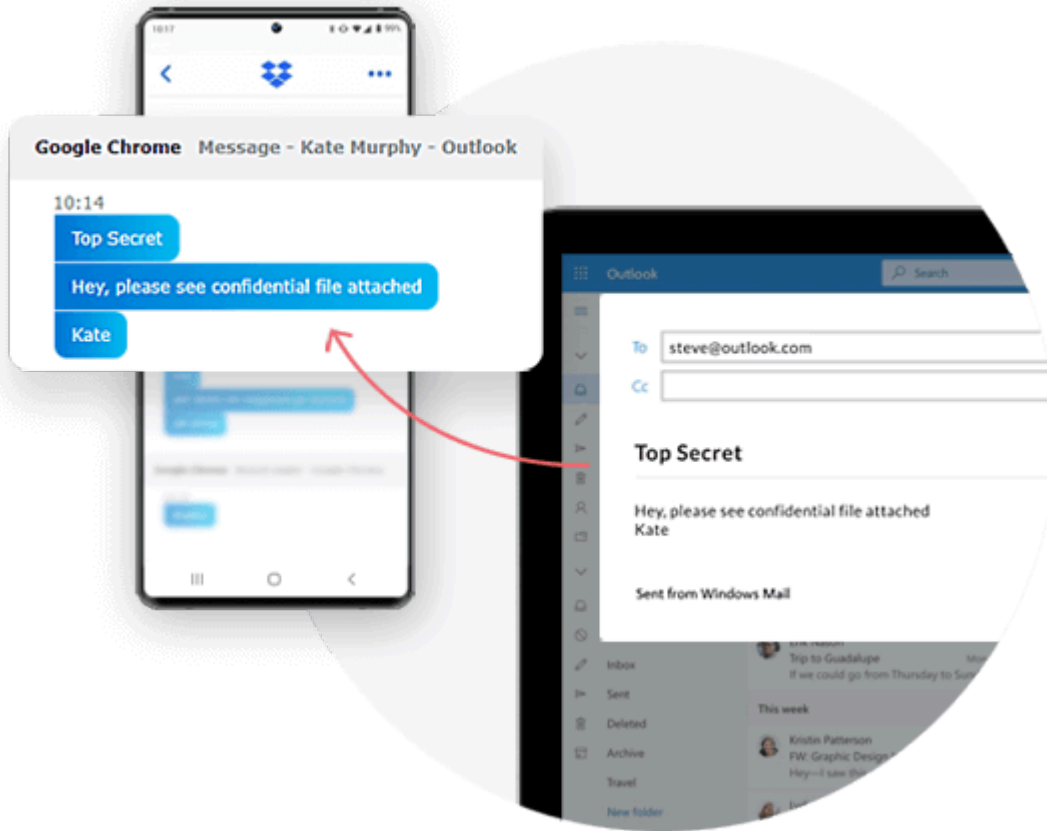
10:17

Google Chrome Message - Kate Murphy - Outlook

10:14

Top Secret

Hey, please see confidential file attached

Kate

Outlook

Search

To steve@outlook.com

Cc

Top Secret

Hey, please see confidential file attached
Kate

Sent from Windows Mail

Inbox

Sent

Deleted

Archive

Travel

New folder

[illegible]
Trip to Guadalupe
If we could go from Thursday to Su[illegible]

This week

Kristin Patterson
FW: Graphic Design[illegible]
Hey—I saw th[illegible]